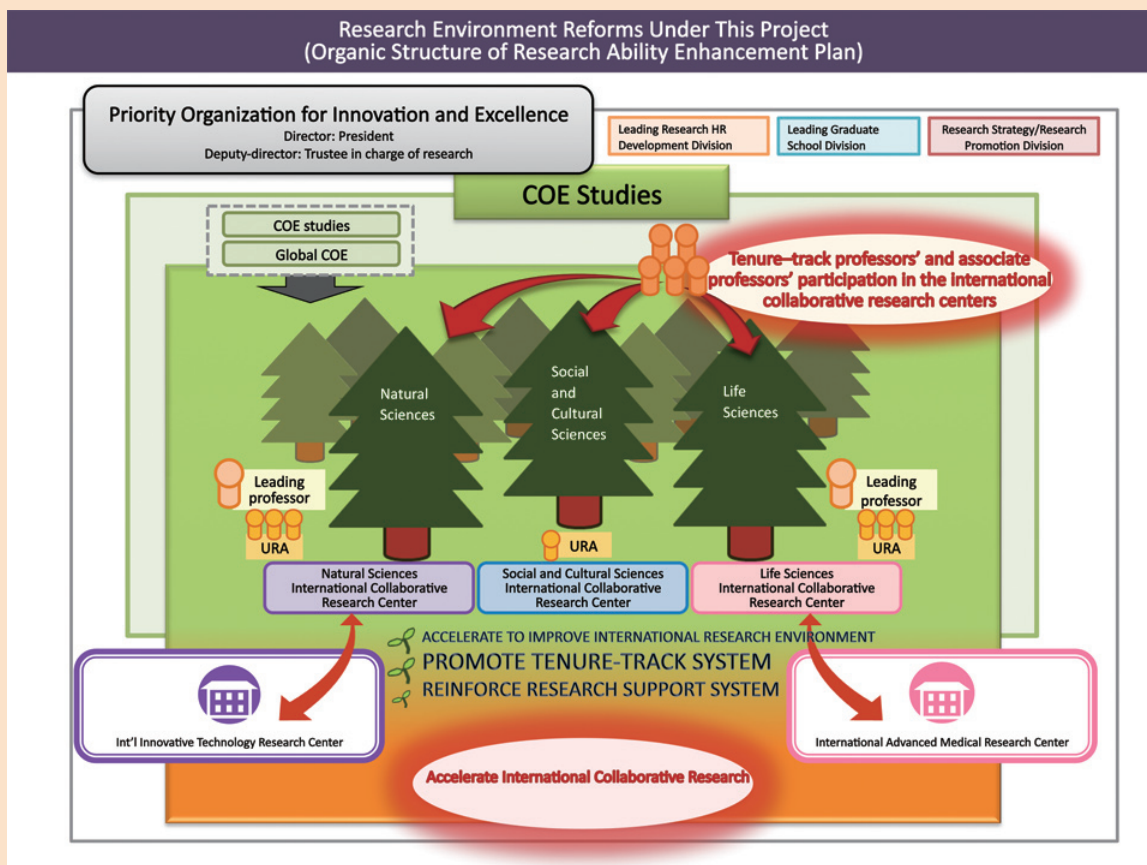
Research Environment Reforms Under This Project
(Organic Structure of Research Ability Enhancement Plan)

Priority Organization for Innovation and Excellence
Director: President
Deputy-director: Trustee in charge of research

Leading Research HR Development Division

Leading Graduate School Division

Research Strategy/Research Promotion Division

COE Studies

COE studies

Global COE

Tenure–track professors' and associate professors' participation in the international collaborative research centers

Natural Sciences

Social and Cultural Sciences

Life Sciences

Leading professor

URA

URA

Leading professor

URA

Natural Sciences International Collaborative Research Center

Social and Cultural Sciences International Collaborative Research Center

Life Sciences International Collaborative Research Center

ACCELERATE TO IMPROVE INTERNATIONAL RESEARCH ENVIRONMENT
PROMOTE TENURE-TRACK SYSTEM
REINFORCE RESEARCH SUPPORT SYSTEM

Int'l Innovative Technology Research Center

International Advanced Medical Research Center

Accelerate International Collaborative Research